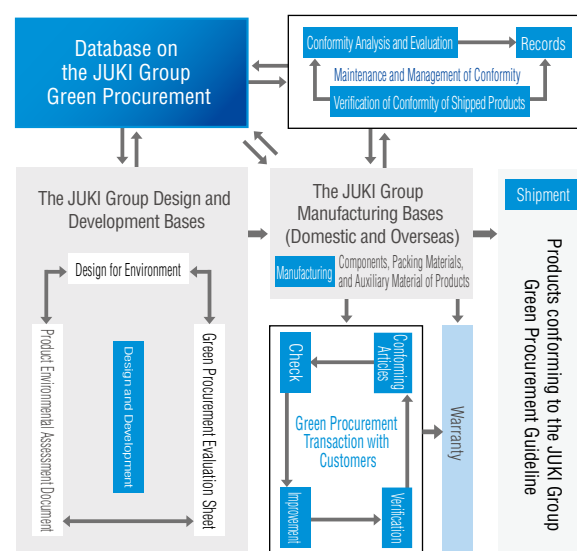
Database on the JUKI Group Green Procurement

Conformity Analysis and Evaluation

Records

Maintenance and Management of Conformity

Verification of Conformity of Shipped Products

The JUKI Group Design and Development Bases

Design for Environment

Product Environmental Assessment Document

Design and Development

Green Procurement Evaluation Sheet

The JUKI Group Manufacturing Bases (Domestic and Overseas)

Manufacturing

Components, Packing Materials, and Auxiliary Material of Products

Check

Conforming Articles

Green Procurement Transaction with Customers

Improvement

Verification

Warranty

Shipment

Products conforming to the JUKI Group Green Procurement Guideline